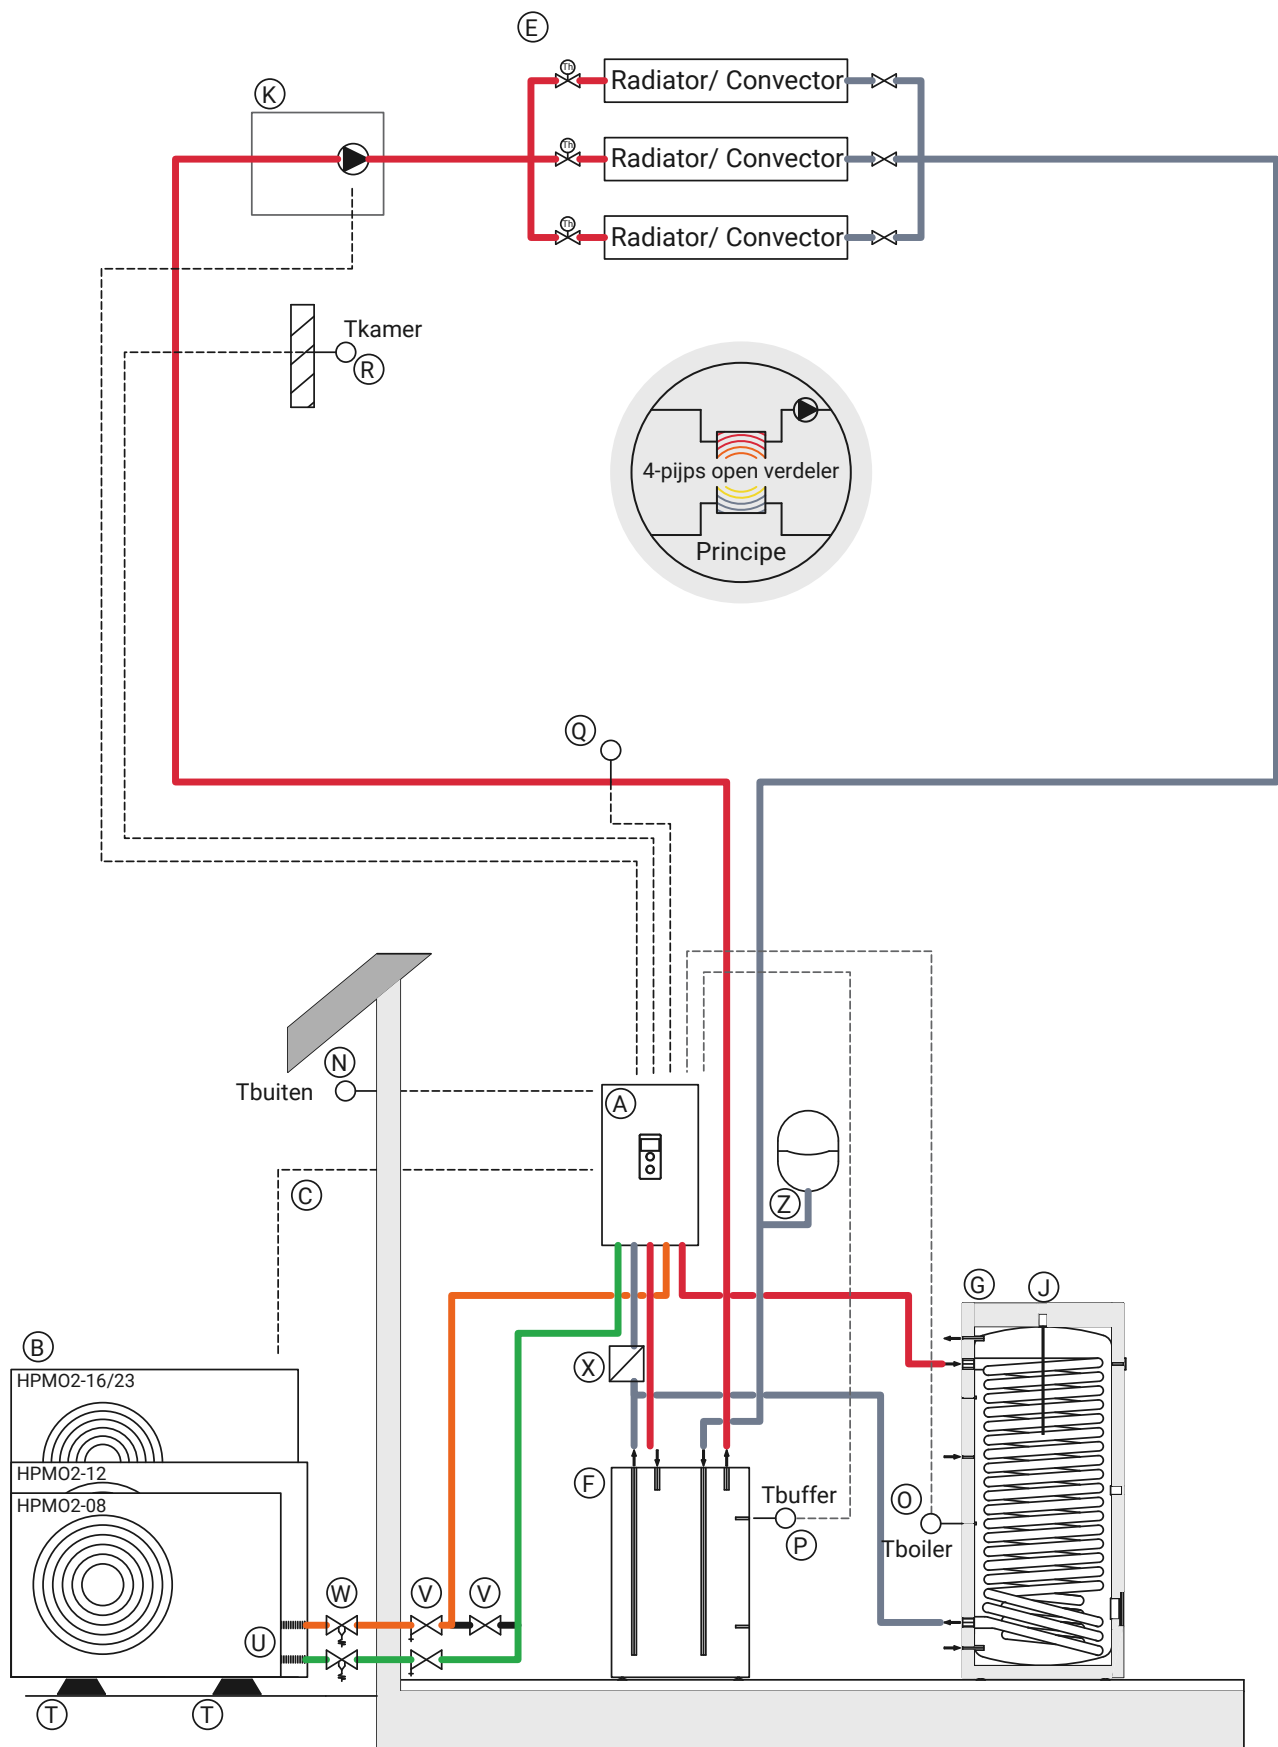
E
K
Radiator/ Convector
Radiator/ Convector
Radiator/ Convector
Th
Th
Th
Tkamer
R
4-pijps open verdeler
Principe
Q
N
Tbuiten
A
C
Z
G
J
B
HPMO2-16/23
HPMO2-12
HPMO2-08
X
F
Tbuffer
P
O
Tboiler
W
V
V
U
T
T